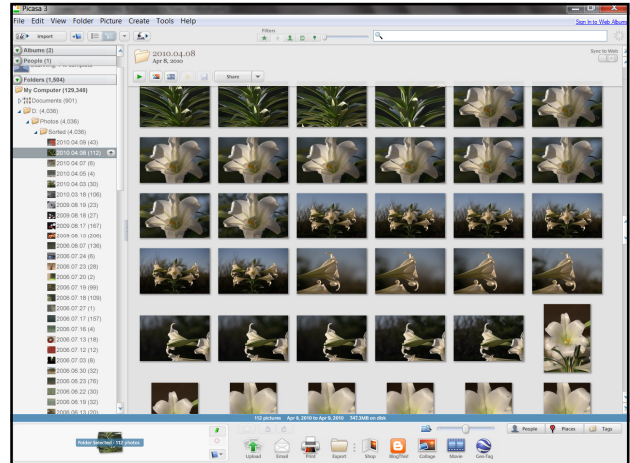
Picasa 3

File Edit View Folder Picture Create Tools Help

Sign In to Web Albums

Import

Filters

Albums (2)

People (1)

Scanning: 1% complete

Folders (1,504)

My Computer (129,348)

Documents (901)

D: (4,036)

Photos (4,036)

Sorted (4,036)

2010.04.09 (40)

2010.04.08 (112)

2010.04.07 (6)

2010.04.05 (4)

2010.04.03 (30)

2010.03.16 (106)

2009.08.19 (23)

2009.08.18 (27)

2009.08.17 (167)

2009.06.10 (206)

2006.07.07 (136)

2006.07.24 (6)

2006.07.23 (28)

2006.07.20 (2)

2006.07.19 (99)

2006.07.18 (109)

2006.07.27 (1)

2006.07.17 (157)

2006.07.16 (4)

2006.07.13 (18)

2006.07.12 (12)

2006.07.03 (6)

2006.06.30 (32)

2006.06.23 (76)

2006.06.22 (30)

2006.06.19 (32)

2006.06.13 (20)

2010.04.08

Apr 8, 2010

Sync to Web

Share

112 pictures Apr 8, 2010 to Apr 9, 2010 147.3MB on disk

Folder Selected - 112 photos.

People

Places

Tags

Upload

Email

Print

Export

Shop

BlogThis!

Collage

Movie

Geo-Tag